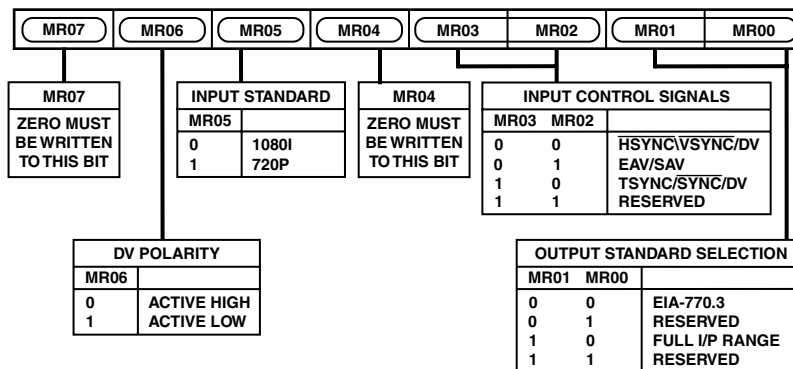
MR07 MR06 MR05 MR04 MR03 MR02 MR01 MR00

MR07
ZERO MUST BE WRITTEN TO THIS BIT

INPUT STANDARD

| MR05 | |
|---|---|
| 0 | 1080I |
| 1 | 720P |

MR04
ZERO MUST BE WRITTEN TO THIS BIT

INPUT CONTROL SIGNALS

| MR03 | MR02 | |
|---|---|---|
| 0 | 0 | $\overline{HSYNC}\backslash\overline{VSYNC}$/DV |
| 0 | 1 | EAV/SAV |
| 1 | 0 | TSYNC/$\overline{SYNC}$/DV |
| 1 | 1 | RESERVED |

DV POLARITY

| MR06 | |
|---|---|
| 0 | ACTIVE HIGH |
| 1 | ACTIVE LOW |

OUTPUT STANDARD SELECTION

| MR01 | MR00 | |
|---|---|---|
| 0 | 0 | EIA-770.3 |
| 0 | 1 | RESERVED |
| 1 | 0 | FULL I/P RANGE |
| 1 | 1 | RESERVED |